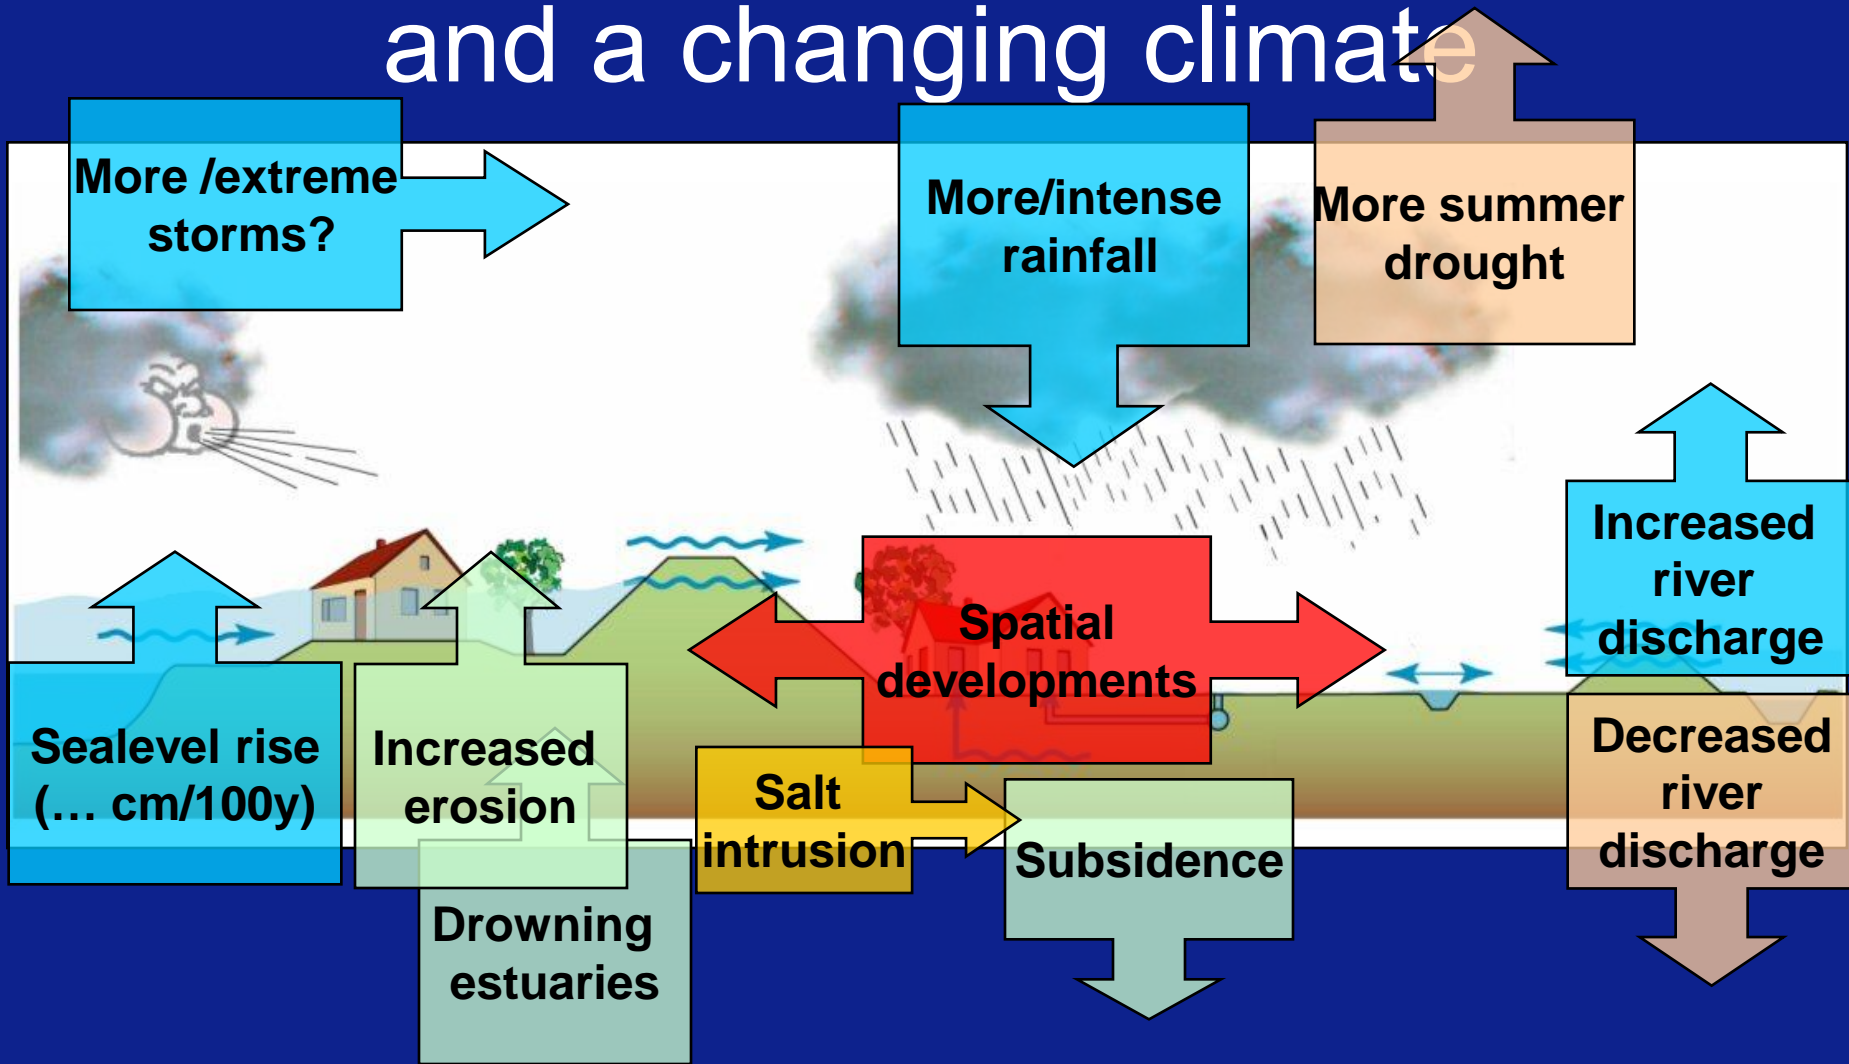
and a changing climate

More /extreme storms?

More/intense rainfall

More summer drought

Increased river discharge

Spatial developments

Sealevel rise (… cm/100y)

Increased erosion

Salt intrusion

Subsidence

Decreased river discharge

Drowning estuaries